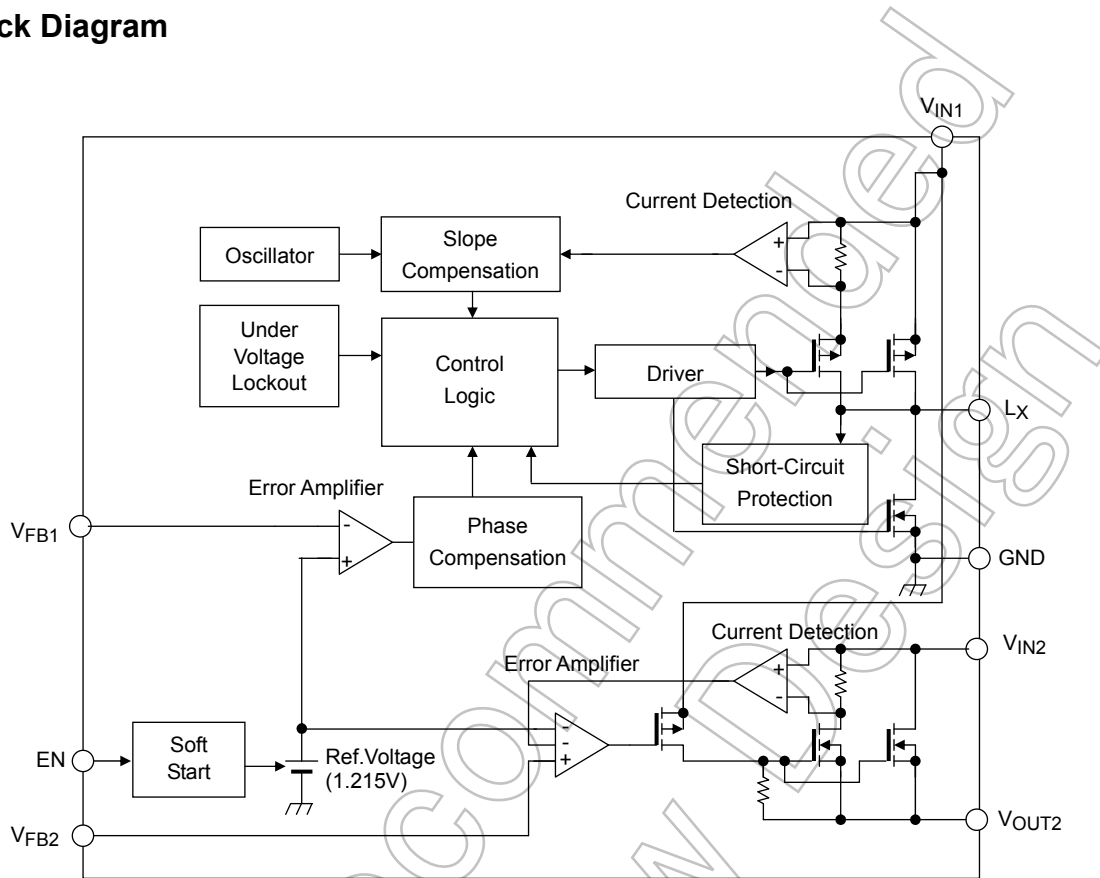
ck Diagram

$V_{IN1}$

Current Detection

Oscillator

Slope Compensation

+
-

Under Voltage Lockout

Control Logic

Driver

$L_X$

Short-Circuit Protection

Error Amplifier

$V_{FB1}$

-
+

Phase Compensation

GND

Current Detection

$V_{IN2}$

Error Amplifier

+
-

-
-
+

EN

Soft Start

Ref.Voltage (1.215V)

$V_{FB2}$

$V_{OUT2}$